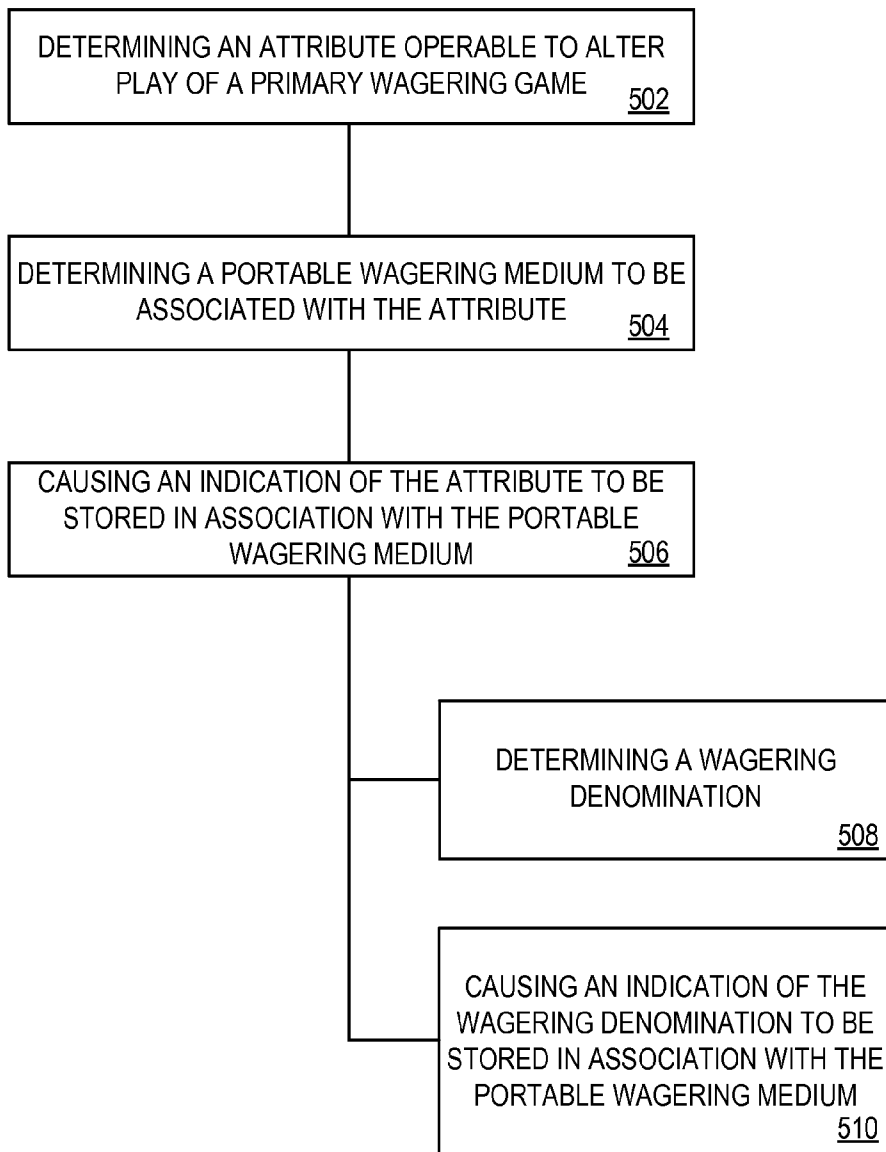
DETERMINING AN ATTRIBUTE OPERABLE TO ALTER PLAY OF A PRIMARY WAGERING GAME 502

DETERMINING A PORTABLE WAGERING MEDIUM TO BE ASSOCIATED WITH THE ATTRIBUTE 504

CAUSING AN INDICATION OF THE ATTRIBUTE TO BE STORED IN ASSOCIATION WITH THE PORTABLE WAGERING MEDIUM 506

DETERMINING A WAGERING DENOMINATION 508

CAUSING AN INDICATION OF THE WAGERING DENOMINATION TO BE STORED IN ASSOCIATION WITH THE PORTABLE WAGERING MEDIUM 510